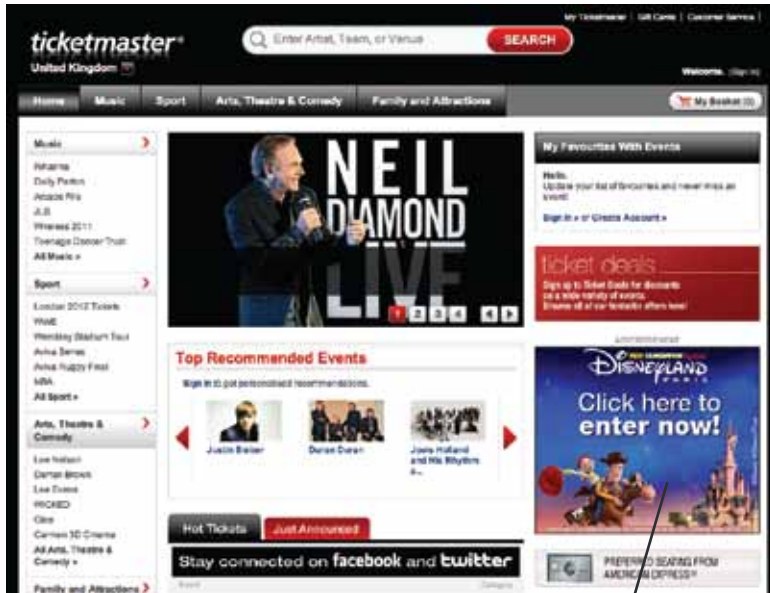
My Ticketmaster | Gift Cards | Customer Service |

ticketmaster

United Kingdom

Enter Artist, Team, or Venue

SEARCH

Welcome. (Sign in)

Home

Music

Sport

Arts, Theatre & Comedy

Family and Attractions

My Basket (0)

Music

Rihanna

Dolly Parton

Arcade Fire

JLS

Wireless 2011

Teenage Cancer Trust

All Music »

Sport

London 2012 Tickets

WWE

Wembley Stadium Tour

Aviva Series

Aviva Rugby Final

NBA

All Sport »

Arts, Theatre & Comedy

Lee Nelson

Derren Brown

Lee Evans

WICKED

Glee

Carmen 3D Cinema

All Arts, Theatre & Comedy »

Family and Attractions

NEIL DIAMOND LIVE

1 2 3 4

Top Recommended Events

Sign in to get personalised recommendations.

Justin Bieber

Duran Duran

Jools Holland and His Rhythm &...

Hot Tickets

Just Announced

Stay connected on facebook and twitter

My Favourites With Events

Hello.

Update your list of favourites and never miss an event!

Sign in » or Create Account »

ticket deals

Sign up to Ticket Deals for discounts on a wide variety of events. Browse all our fantastic offers now!

ADVERTISEMENT

DISNEYLAND PARIS

Click here to enter now!

PREFERRED SEATING FROM AMERICAN EXPRESS